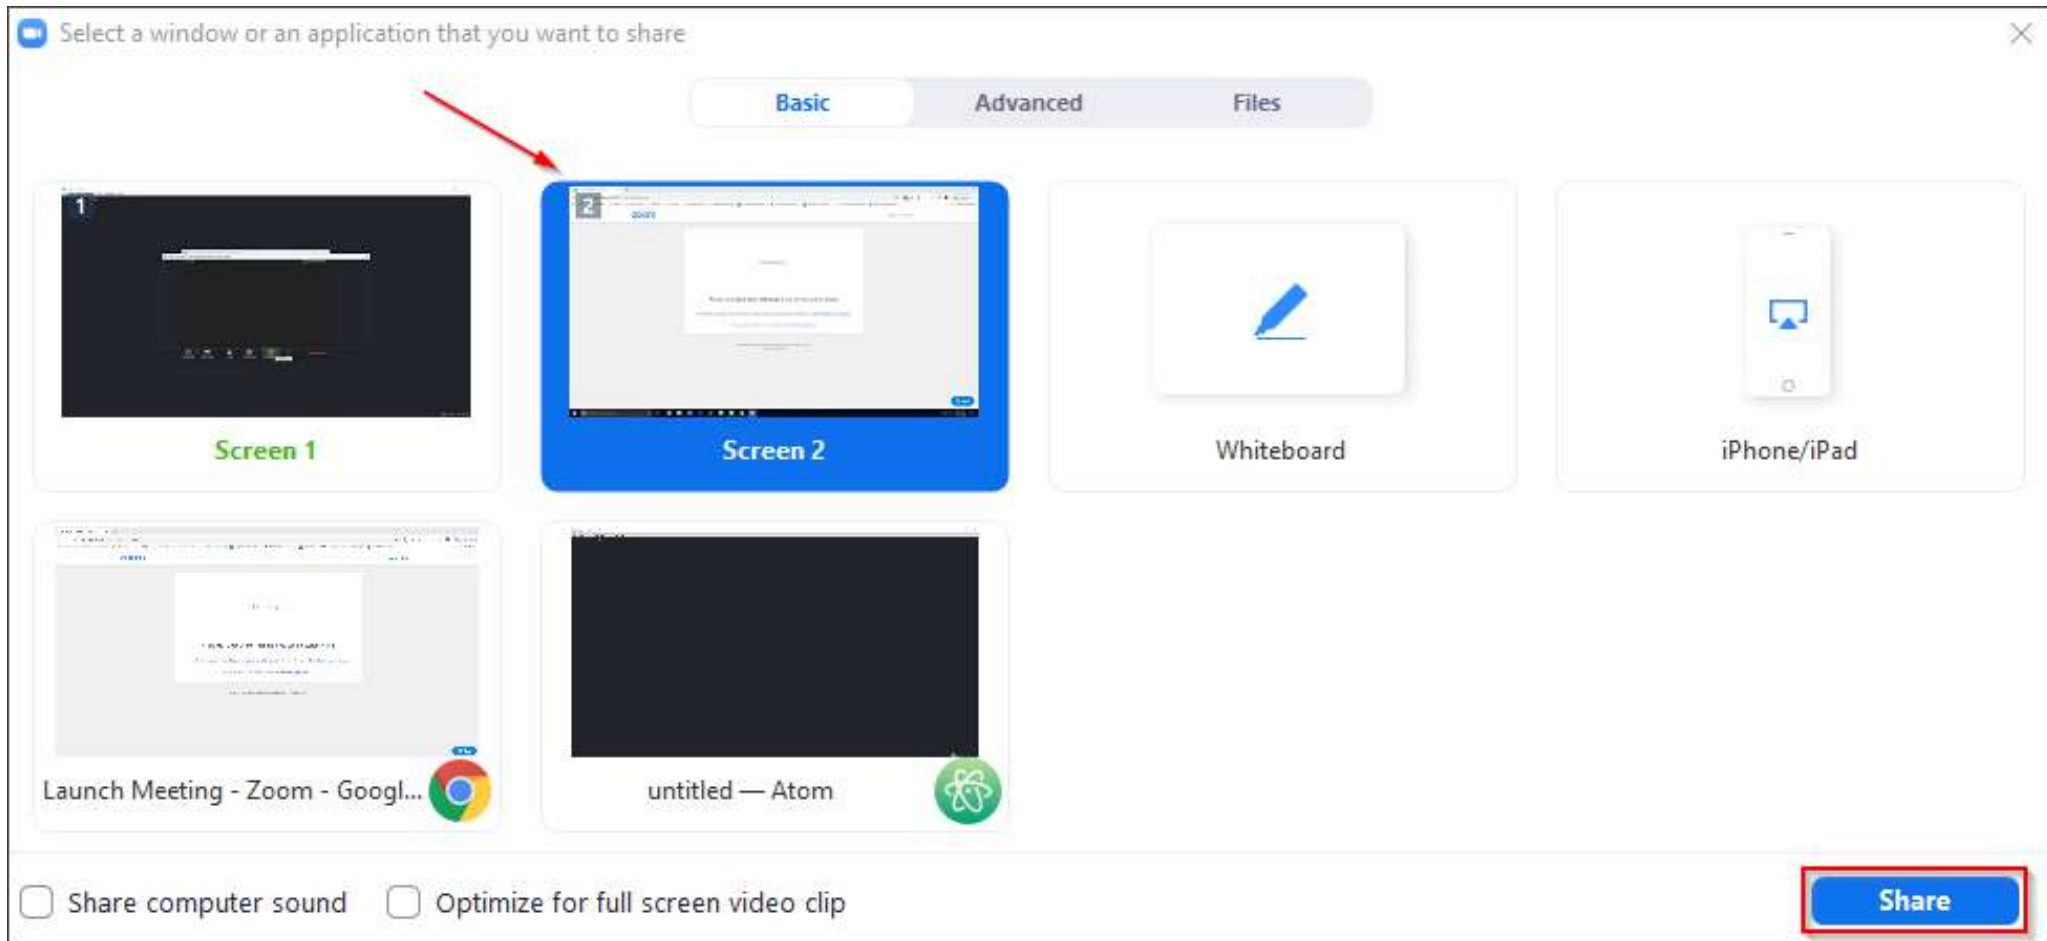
Select a window or an application that you want to share

Basic Advanced Files

1

Screen 1

2

Screen 2

Whiteboard

iPhone/iPad

Launch Meeting - Zoom - Googl...

untitled — Atom

Share computer sound

Optimize for full screen video clip

Share